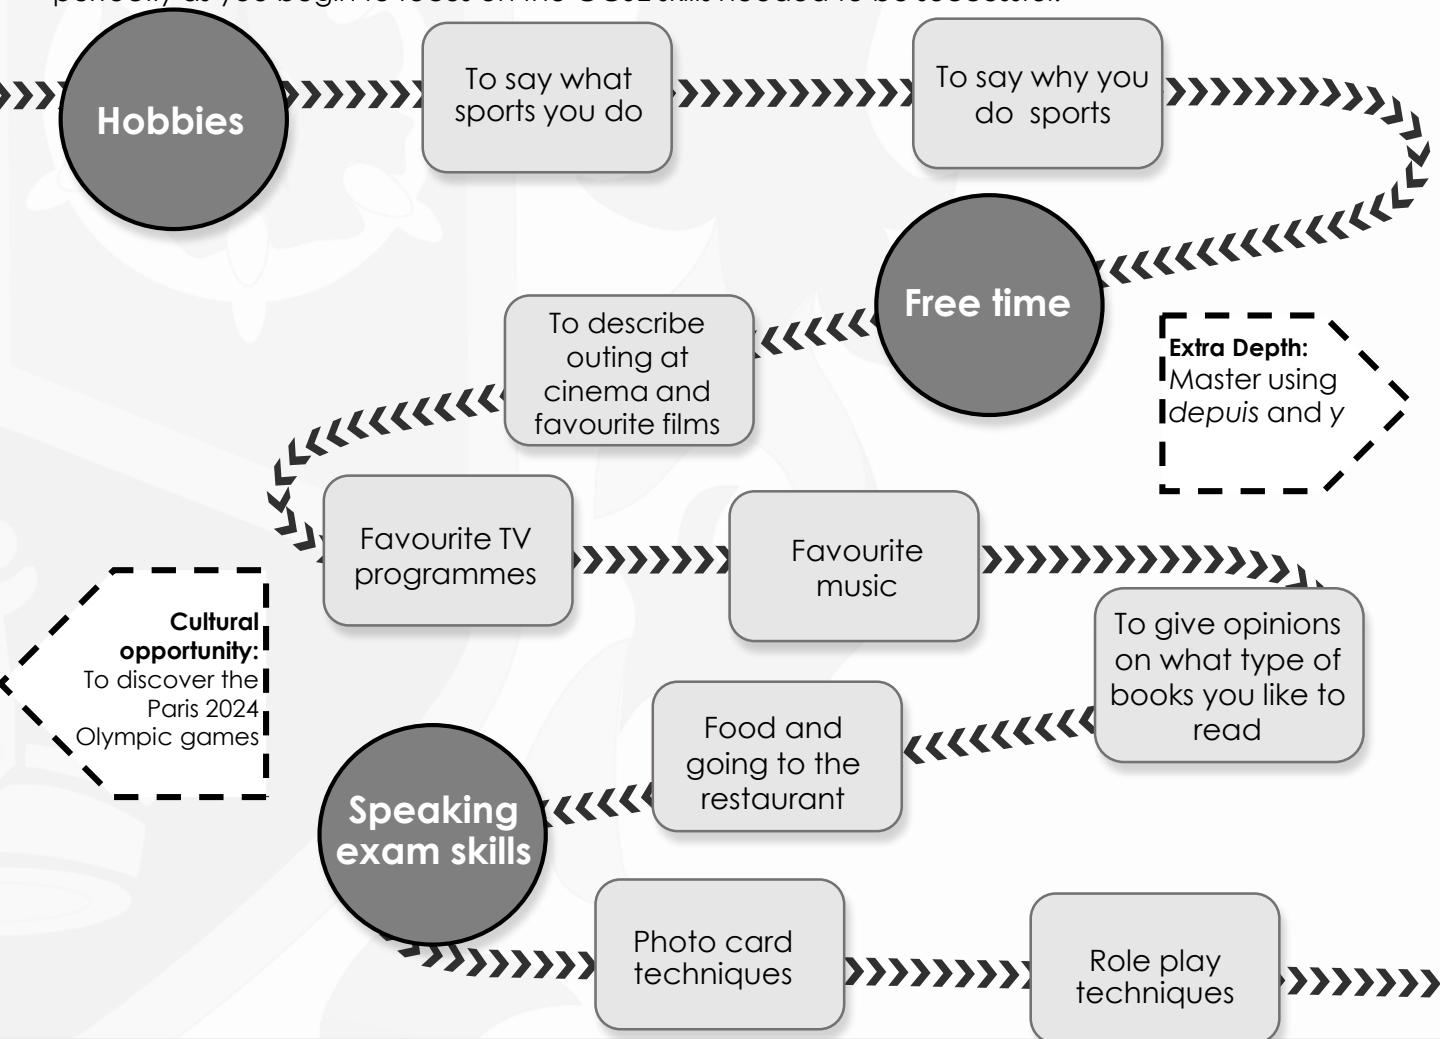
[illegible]

Hobbies

To say what sports you do

To say why you do sports

Free time

Extra Depth: Master using *depuis* and *y*

To describe outing at cinema and favourite films

Favourite TV programmes

Favourite music

Cultural opportunity: To discover the Paris 2024 Olympic games

To give opinions on what type of books you like to read

Food and going to the restaurant

Speaking exam skills

Photo card techniques

Role play techniques